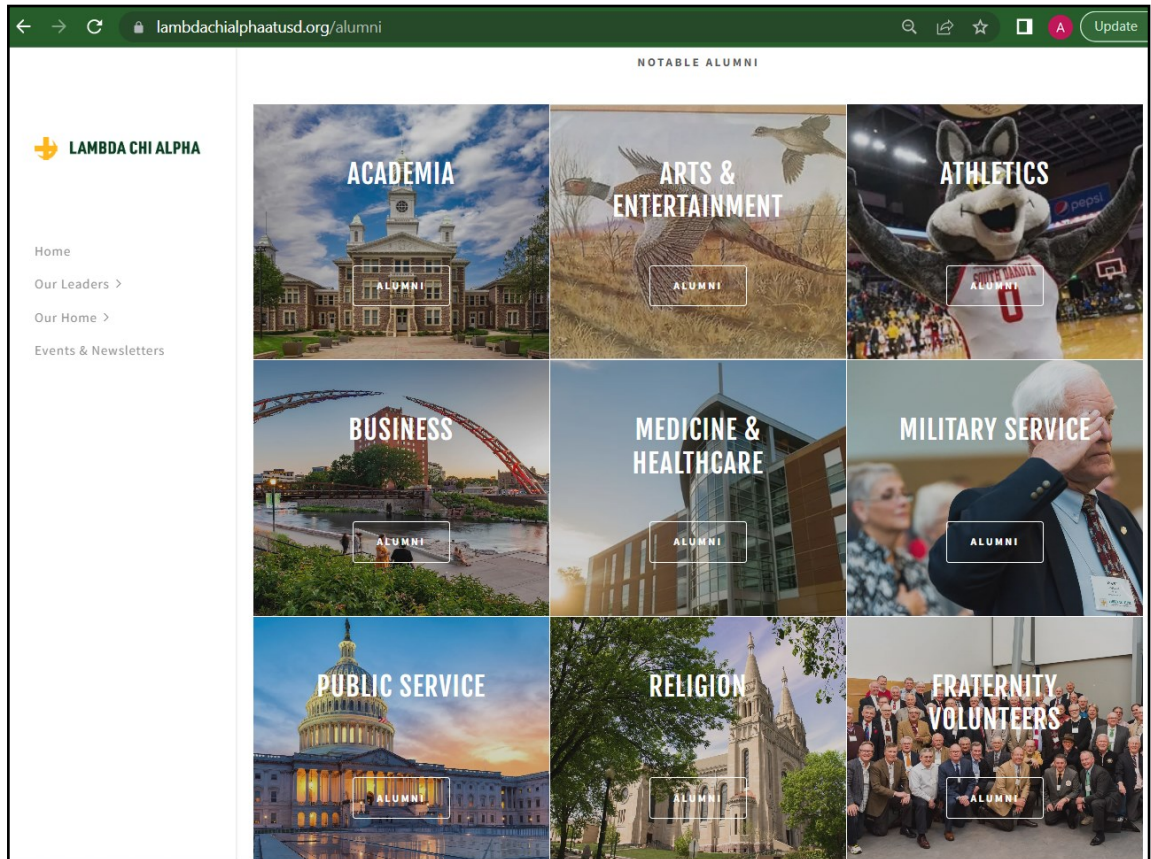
lambdachialphaatusd.org/alumni

A

Update

NOTABLE ALUMNI

LAMBDA CHI ALPHA

Home

Our Leaders >

Our Home >

Events & Newsletters

ACADEMIA

ALUMNI

ARTS & ENTERTAINMENT

ALUMNI

ATHLETICS

ALUMNI

BUSINESS

ALUMNI

MEDICINE & HEALTHCARE

ALUMNI

MILITARY SERVICE

ALUMNI

PUBLIC SERVICE

ALUMNI

RELIGION

ALUMNI

FRATERNITY VOLUNTEERS

ALUMNI